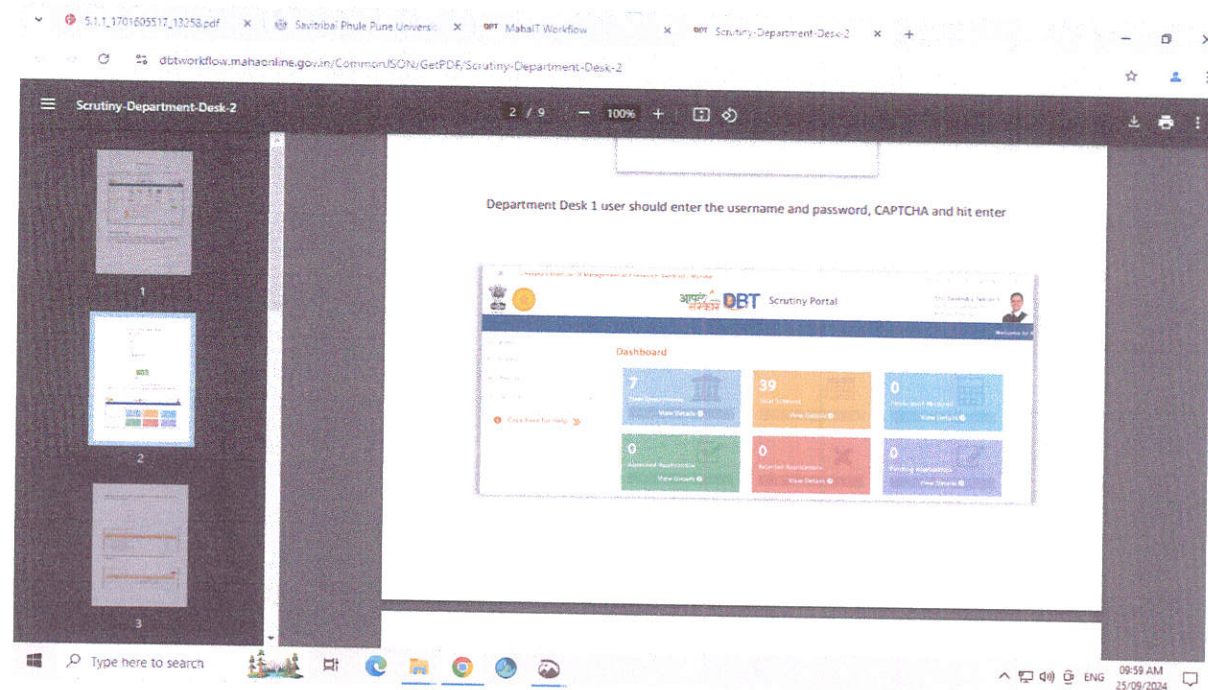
5.1.1_1701605517_13258.pdf ×
Savitribai Phule Pune Univers ×
MahaIT Workflow ×
Scrutiny-Department-Desk-2 × +

dbtworkflow.mahaonline.gov.in/CommonJSON/GetPDF/Scrutiny-Department-Desk-2

Scrutiny-Department-Desk-2
2 / 9 − 100% +

1
2
3

Department Desk 1 user should enter the username and password, CAPTCHA and hit enter

आपले सरकार DBT Scrutiny Portal

Dashboard

7
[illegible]
View Details

39
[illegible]
View Details

0
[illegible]
View Details

0
Approved Applications
View Details

0
Rejected Applications
View Details

0
Pending Applications
View Details

Click here for Help

Type here to search

ENG 09:59 AM 25/09/2024